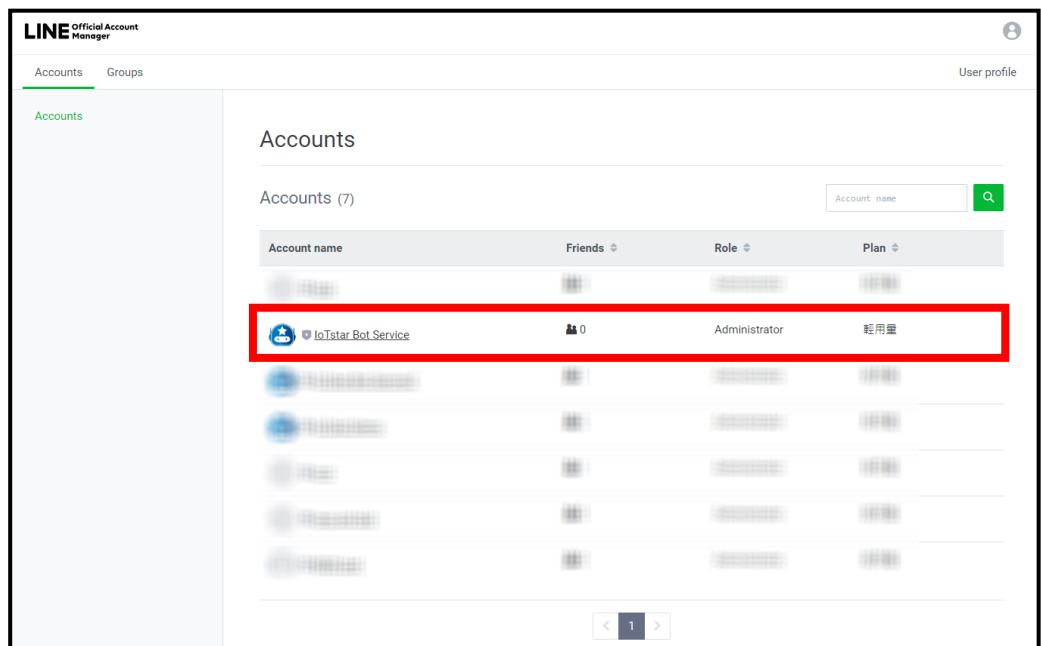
LINE Official Account Manager

Accounts Groups

User profile

Accounts

Accounts

Accounts (7)

Account name

| Account name | Friends | Role | Plan |
|---|---|---|---|
| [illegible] | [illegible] | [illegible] | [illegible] |
| IoTstar Bot Service | 0 | Administrator | 輕用量 |
| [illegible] | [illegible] | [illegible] | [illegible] |
| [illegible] | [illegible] | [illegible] | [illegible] |
| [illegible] | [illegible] | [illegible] | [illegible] |
| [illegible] | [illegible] | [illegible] | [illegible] |
| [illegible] | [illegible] | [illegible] | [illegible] |

1